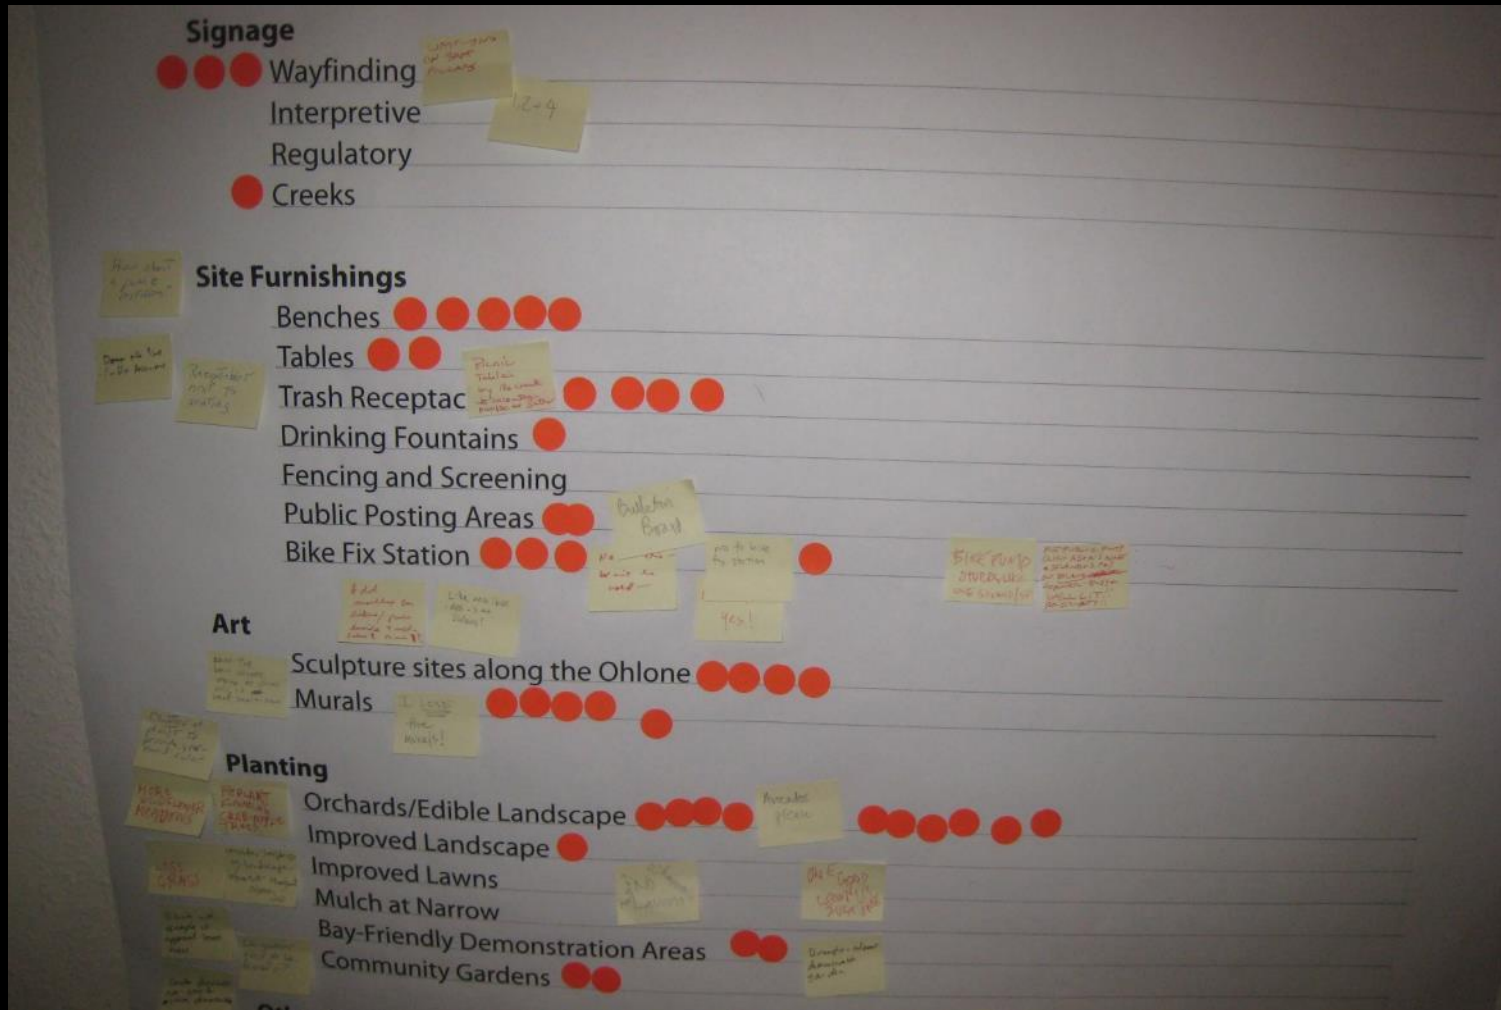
Signage
Wayfinding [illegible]
Interpretive 1,2+4
Regulatory
Creeks

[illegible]
Site Furnishings
Benches
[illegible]
Tables
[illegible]
Trash Receptac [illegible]
Drinking Fountains
Fencing and Screening
Public Posting Areas
Bulletin Board
Bike Fix Station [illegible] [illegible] BIKE PUMP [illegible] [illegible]
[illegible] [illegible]
Yes!

Art
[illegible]
Sculpture sites along the Ohlone
Murals I LOVE the murals!

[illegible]
Planting
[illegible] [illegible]
Orchards/Edible Landscape Avocados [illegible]
Improved Landscape
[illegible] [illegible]
Improved Lawns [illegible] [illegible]
Mulch at Narrow
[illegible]
Bay-Friendly Demonstration Areas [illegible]
Community Gardens
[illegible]